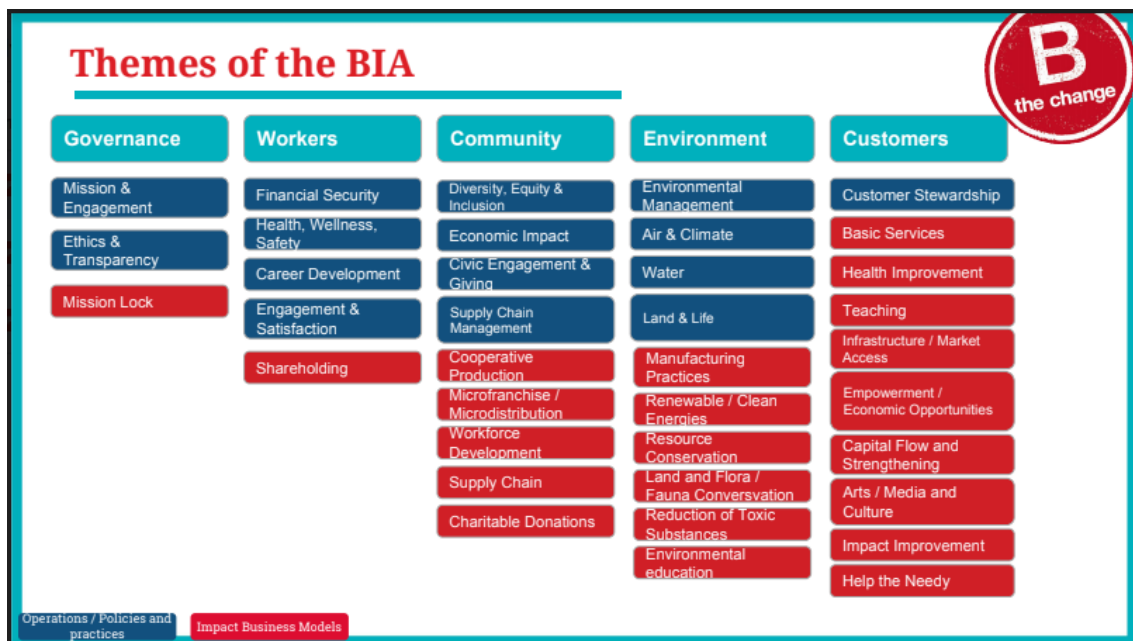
Themes of the BIA

B the change

Governance

Mission & Engagement

Ethics & Transparency

Mission Lock

Workers

Financial Security

Health, Wellness, Safety

Career Development

Engagement & Satisfaction

Shareholding

Community

Diversity, Equity & Inclusion

Economic Impact

Civic Engagement & Giving

Supply Chain Management

Cooperative Production

Microfranchise / Microdistribution

Workforce Development

Supply Chain

Charitable Donations

Environment

Environmental Management

Air & Climate

Water

Land & Life

Manufacturing Practices

Renewable / Clean Energies

Resource Conservation

Land and Flora / Fauna Conversvation

Reduction of Toxic Substances

Environmental education

Customers

Customer Stewardship

Basic Services

Health Improvement

Teaching

Infrastructure / Market Access

Empowerment / Economic Opportunities

Capital Flow and Strengthening

Arts / Media and Culture

Impact Improvement

Help the Needy

Operations / Policies and practices

Impact Business Models